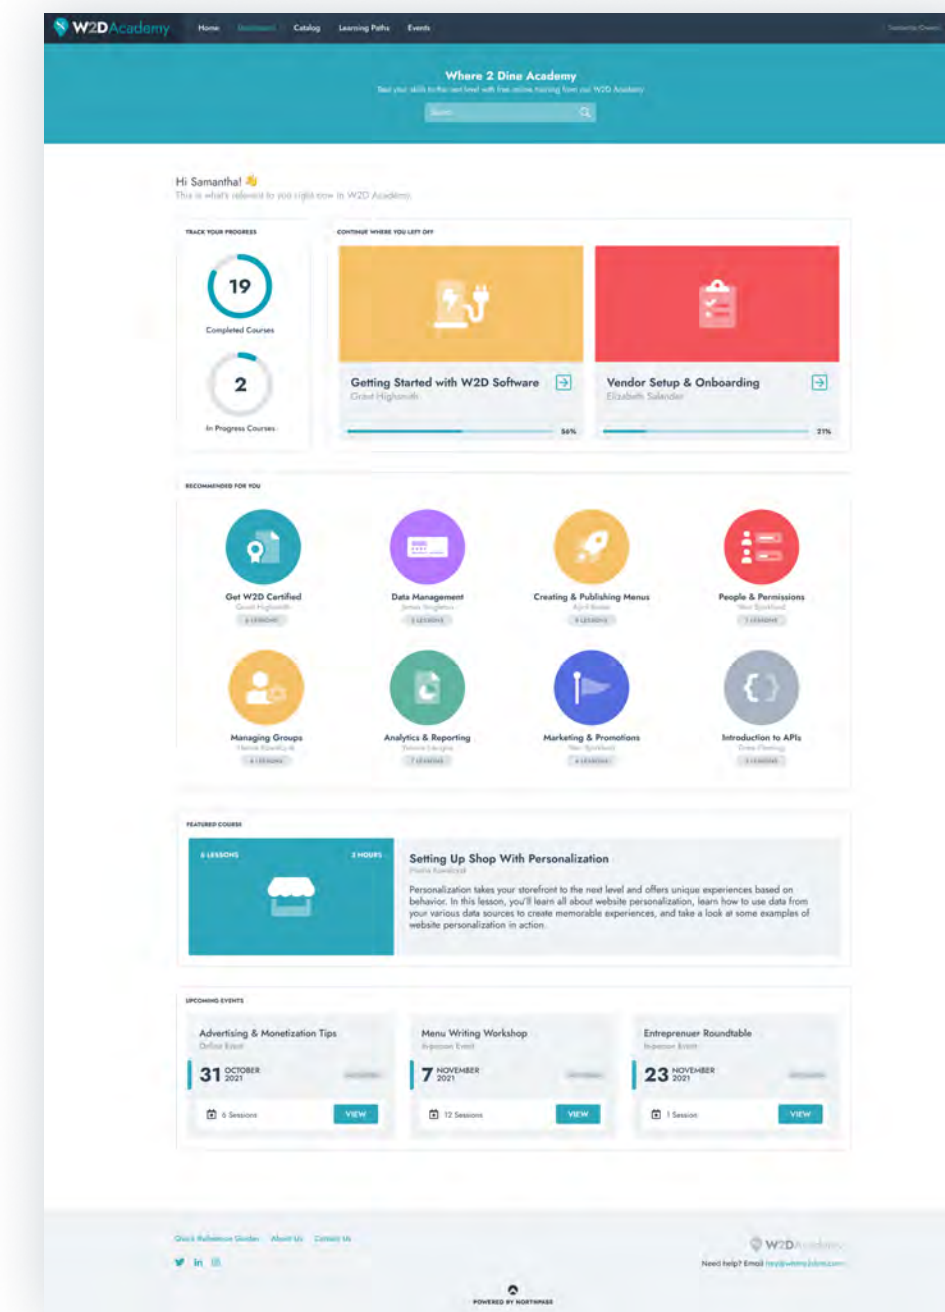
W2DAcademy Home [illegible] Catalog Learning Paths Events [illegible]

Where 2 Dine Academy

Take your skills to the next level with free online training from our W2D Academy

Search

Hi Samantha! 👋

This is what's relevant to you right now in W2D Academy

TRACK YOUR PROGRESS

19

Completed Courses

2

In Progress Courses

CONTINUE WHERE YOU LEFT OFF

Getting Started with W2D Software

Grant Highsmith

56%

Vendor Setup & Onboarding

Elizabeth Salander

21%

RECOMMENDED FOR YOU

Get W2D Certified
Grant Highsmith
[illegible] LESSONS

Data Management
James Singleton
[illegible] LESSONS

Creating & Publishing Menus
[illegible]
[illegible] LESSONS

People & Permissions
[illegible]
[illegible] LESSONS

Managing Groups
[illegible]
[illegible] LESSONS

Analytics & Reporting
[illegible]
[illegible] LESSONS

Marketing & Promotions
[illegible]
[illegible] LESSONS

Introduction to APIs
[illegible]
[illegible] LESSONS

FEATURED COURSE

6 LESSONS 2 HOURS

Setting Up Shop With Personalization

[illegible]

Personalization takes your storefront to the next level and offers unique experiences based on behavior. In this lesson, you'll learn all about website personalization, learn how to use data from your various data sources to create memorable experiences, and take a look at some examples of website personalization in action.

UPCOMING EVENTS

Advertising & Monetization Tips
Online Event
31 OCTOBER 2021
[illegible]
6 Sessions
VIEW

Menu Writing Workshop
In-person Event
7 NOVEMBER 2021
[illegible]
12 Sessions
VIEW

Entrepreneur Roundtable
In-person Event
23 NOVEMBER 2021
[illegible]
1 Session
VIEW

Quick Reference Guides About Us Contact Us

W2DAcademy

Need help? Email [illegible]

POWERED BY NORTHPASS